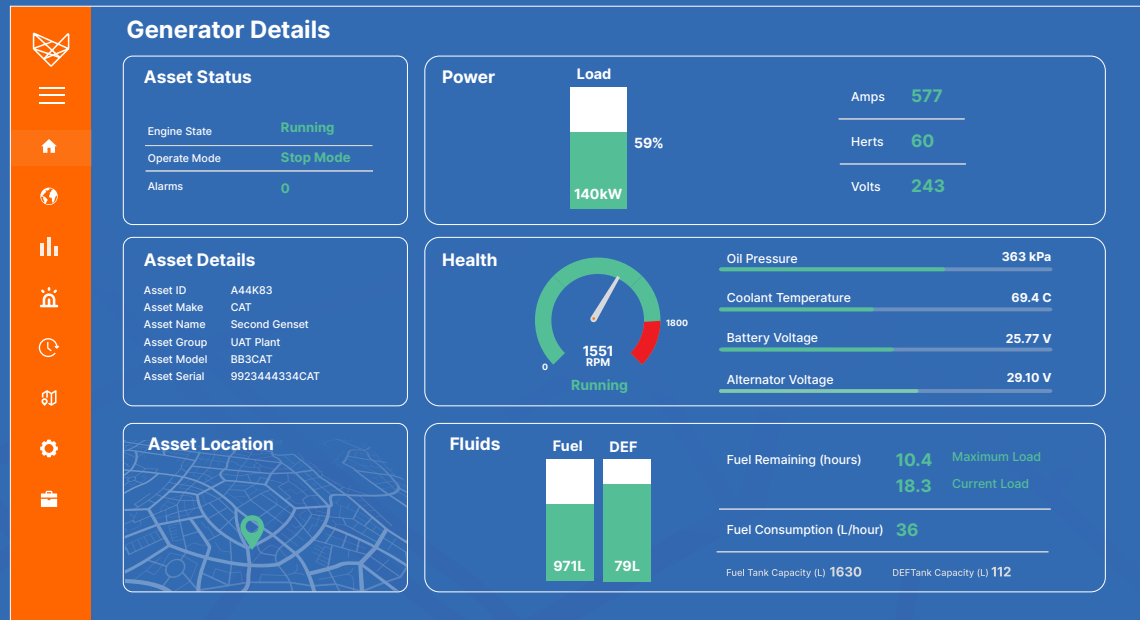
Generator Details

Asset Status

Engine State Running
Operate Mode Stop Mode
Alarms 0

Power

Load
59%
140kW

Amps 577
Herts 60
Volts 243

Asset Details

Asset ID A44K83
Asset Make CAT
Asset Name Second Genset
Asset Group UAT Plant
Asset Model BB3CAT
Asset Serial 9923444334CAT

Health

0
1800
1551
RPM
Running

Oil Pressure 363 kPa
Coolant Temperature 69.4 C
Battery Voltage 25.77 V
Alternator Voltage 29.10 V

Asset Location

Fluids

Fuel
DEF
971L
79L

Fuel Remaining (hours) 10.4 Maximum Load
18.3 Current Load

Fuel Consumption (L/hour) 36

Fuel Tank Capacity (L) 1630
DEFTank Capacity (L) 112